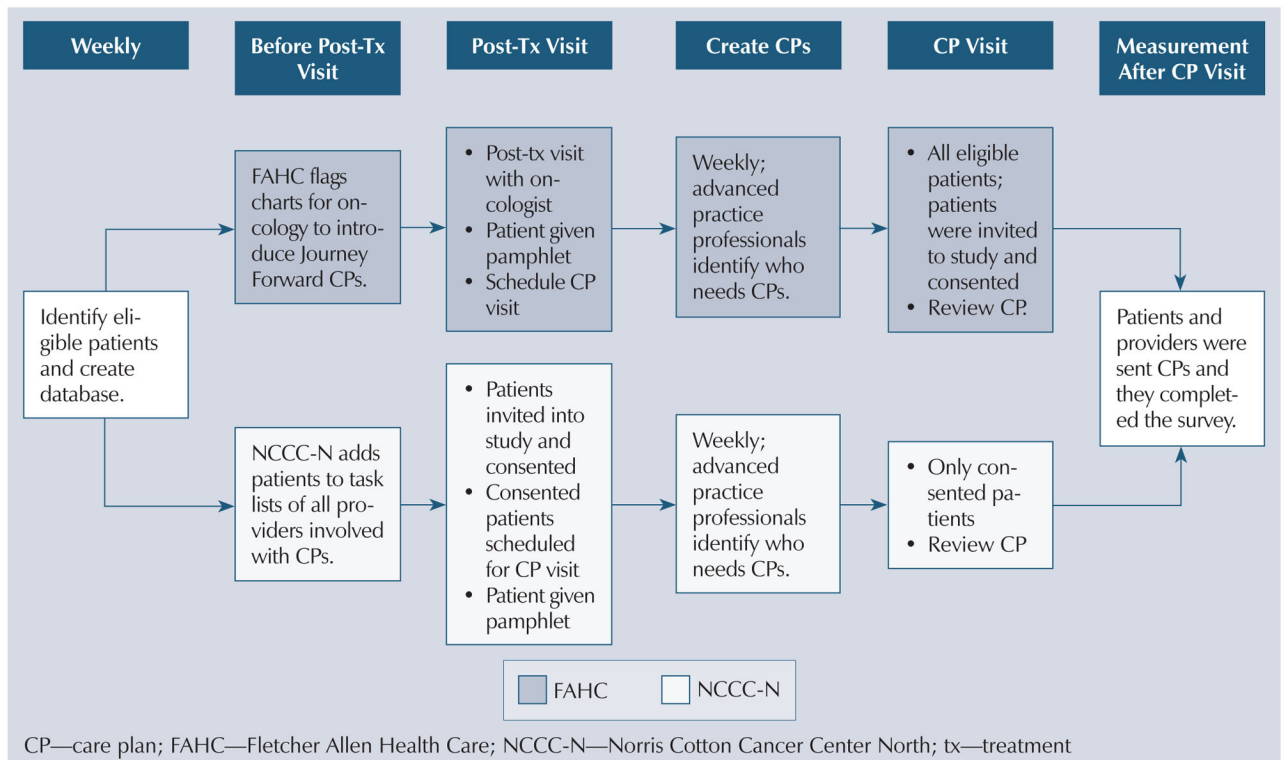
Weekly

Before Post-Tx Visit

Post-Tx Visit

Create CPs

CP Visit

Measurement After CP Visit

Identify eligible patients and create database.

FAHC flags charts for oncology to introduce Journey Forward CPs.

• Post-tx visit with oncologist
• Patient given pamphlet
• Schedule CP visit

Weekly; advanced practice professionals identify who needs CPs.

• All eligible patients; patients were invited to study and consented
• Review CP.

Patients and providers were sent CPs and they completed the survey.

NCCC-N adds patients to task lists of all providers involved with CPs.

• Patients invited into study and consented
• Consented patients scheduled for CP visit
• Patient given pamphlet

Weekly; advanced practice professionals identify who needs CPs.

• Only consented patients
• Review CP

FAHC

NCCC-N

CP—care plan; FAHC—Fletcher Allen Health Care; NCCC-N—Norris Cotton Cancer Center North; tx—treatment